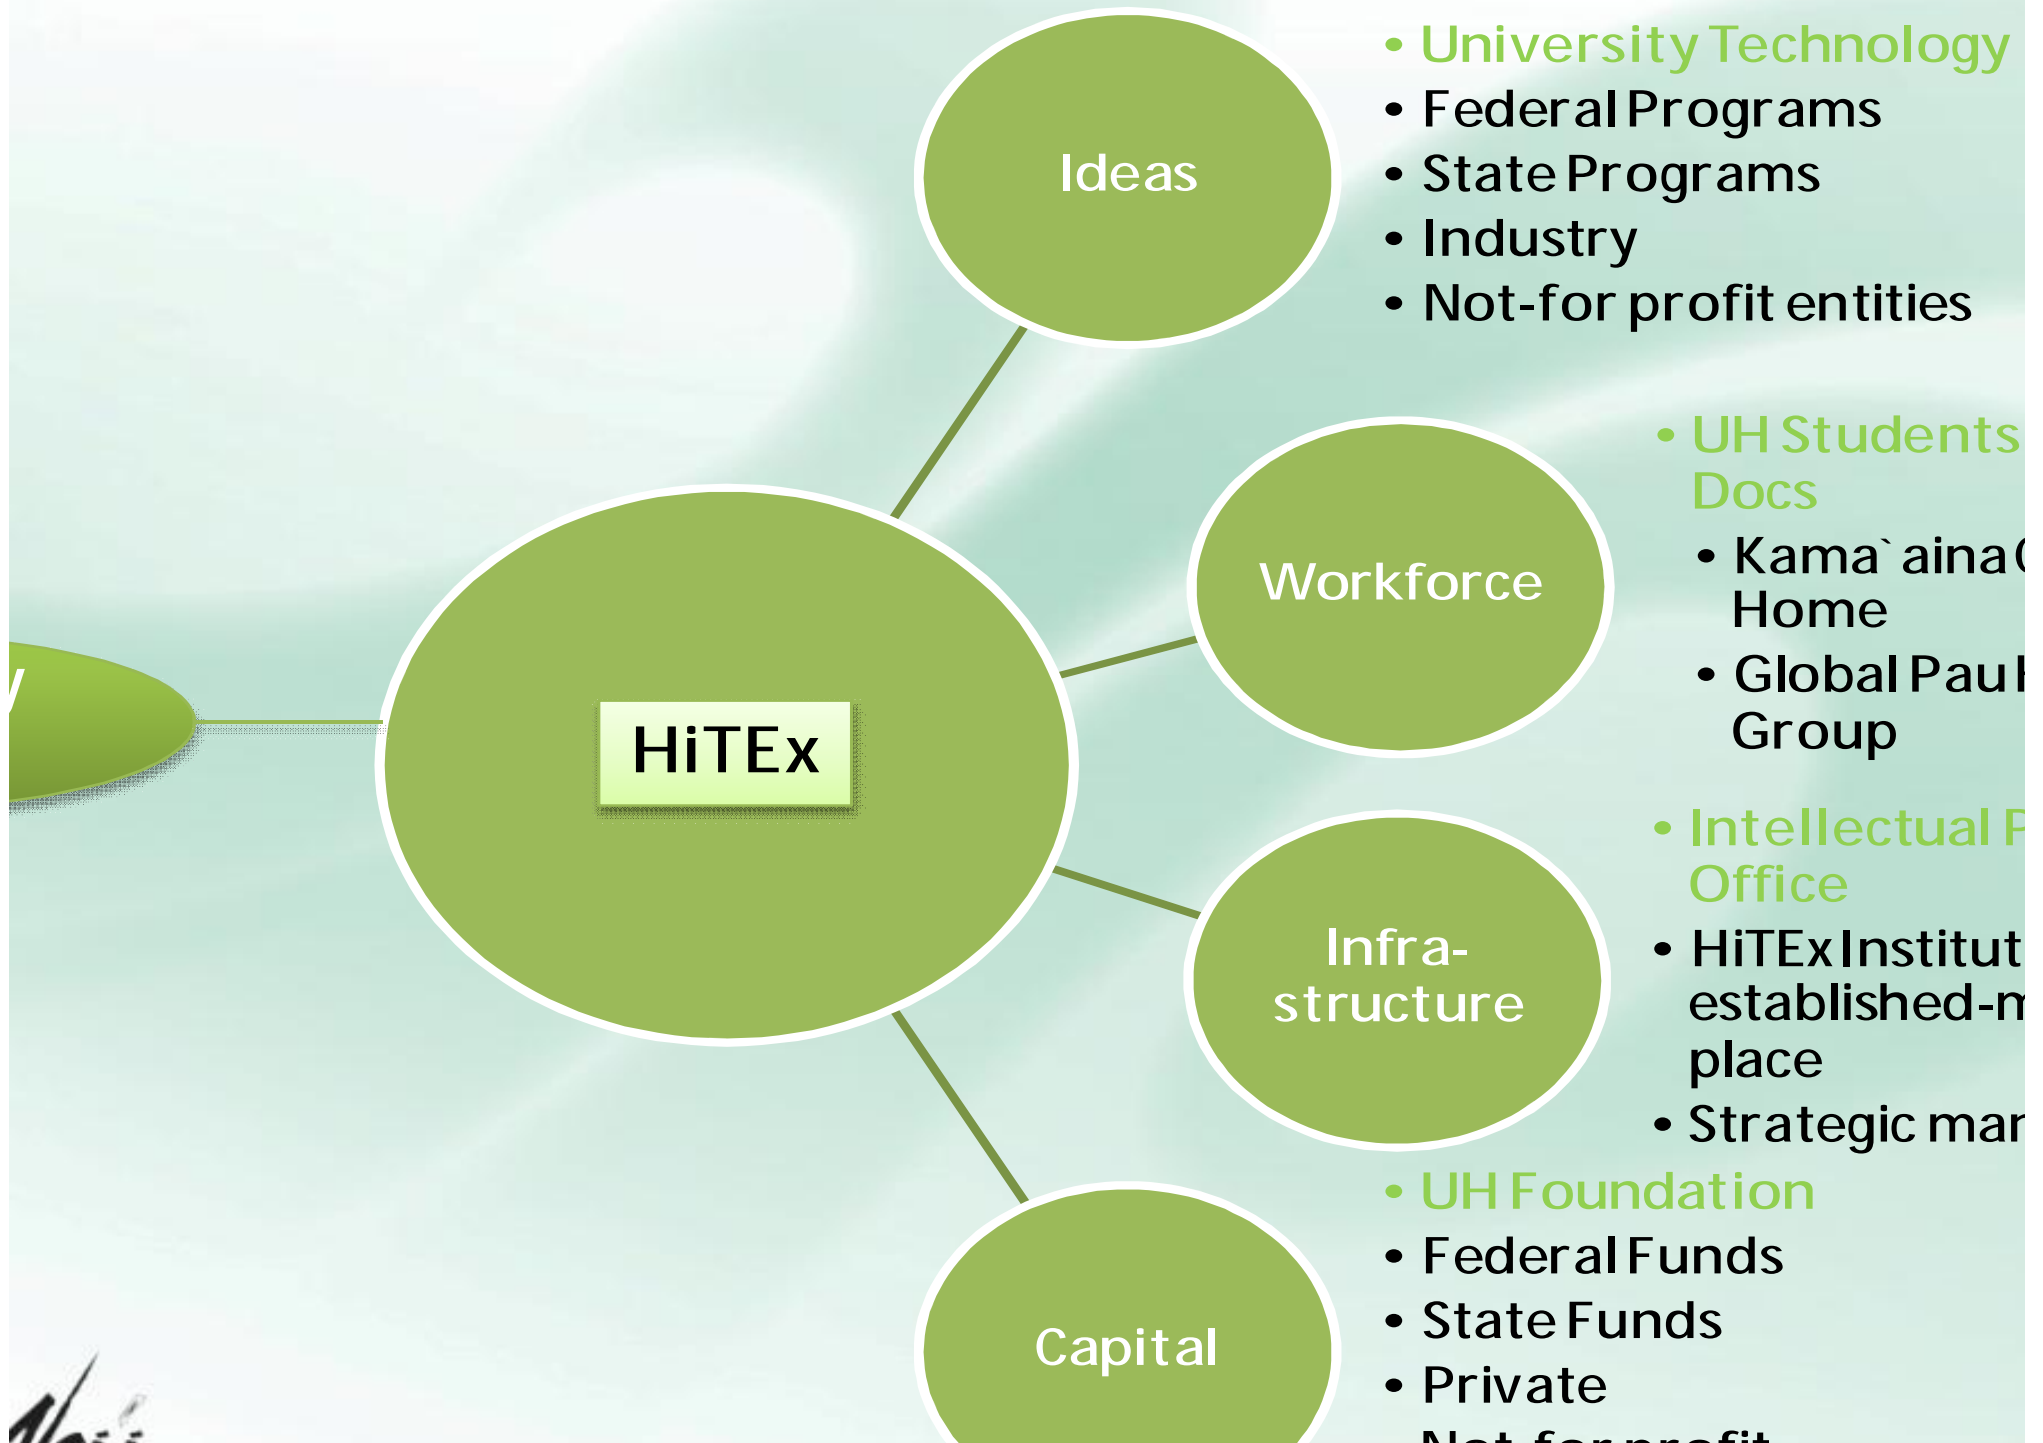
Ideas

• University Technology
• Federal Programs
• State Programs
• Industry
• Not-for profit entities

Workforce

• UH Students Docs
• Kama`aina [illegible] Home
• Global Pau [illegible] Group

HiTEx

Infra-structure

• Intellectual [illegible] Office
• HiTEx Institut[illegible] established-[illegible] place
• Strategic ma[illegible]

Capital

• UH Foundation
• Federal Funds
• State Funds
• Private
• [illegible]